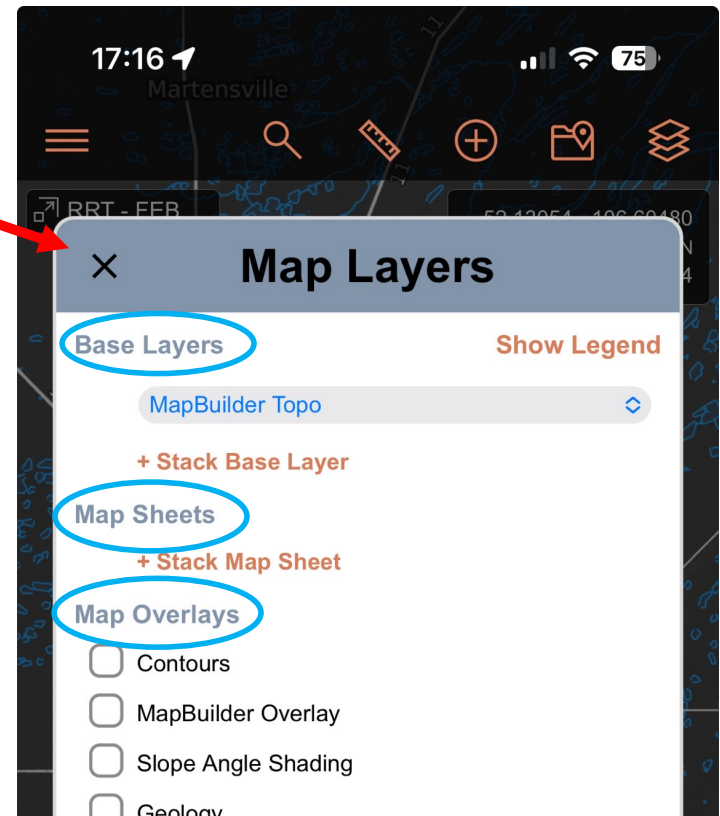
17:16

75

Martensville

11

RRT - FEB

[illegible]

×

Map Layers

Base Layers

Show Legend

MapBuilder Topo

+ Stack Base Layer

Map Sheets

+ Stack Map Sheet

Map Overlays

Contours

MapBuilder Overlay

Slope Angle Shading

Geology